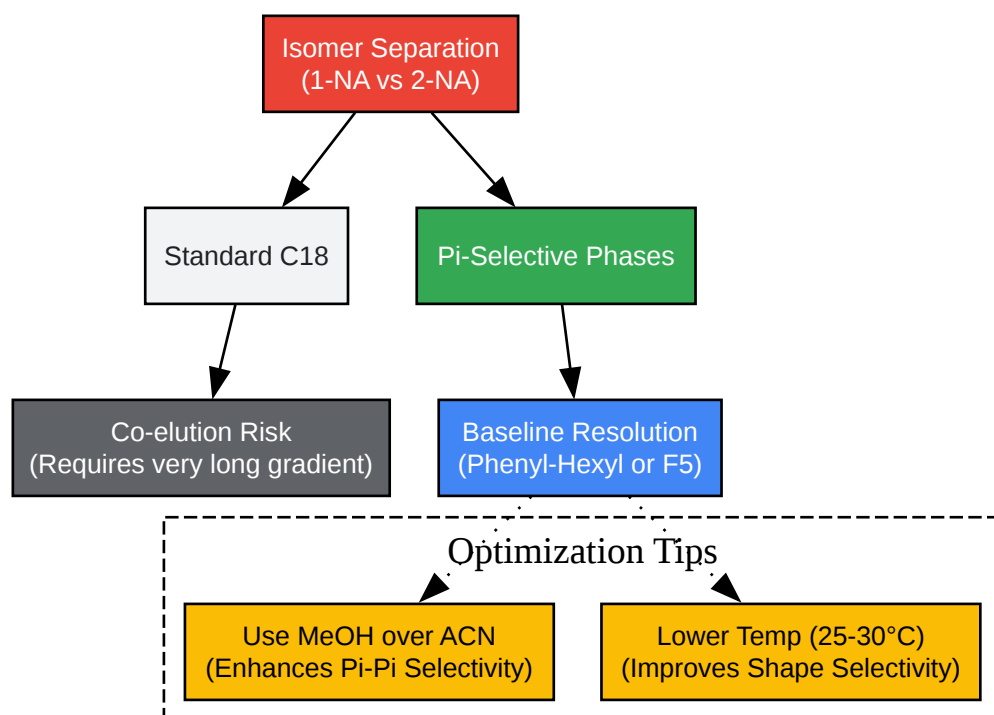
Isomer Separation
(1-NA vs 2-NA)

Standard C18

Pi-Selective Phases

Co-elution Risk
(Requires very long gradient)

Baseline Resolution
(Phenyl-Hexyl or F5)

Optimization Tips

Use MeOH over ACN
(Enhances Pi-Pi Selectivity)

Lower Temp (25-30°C)
(Improves Shape Selectivity)